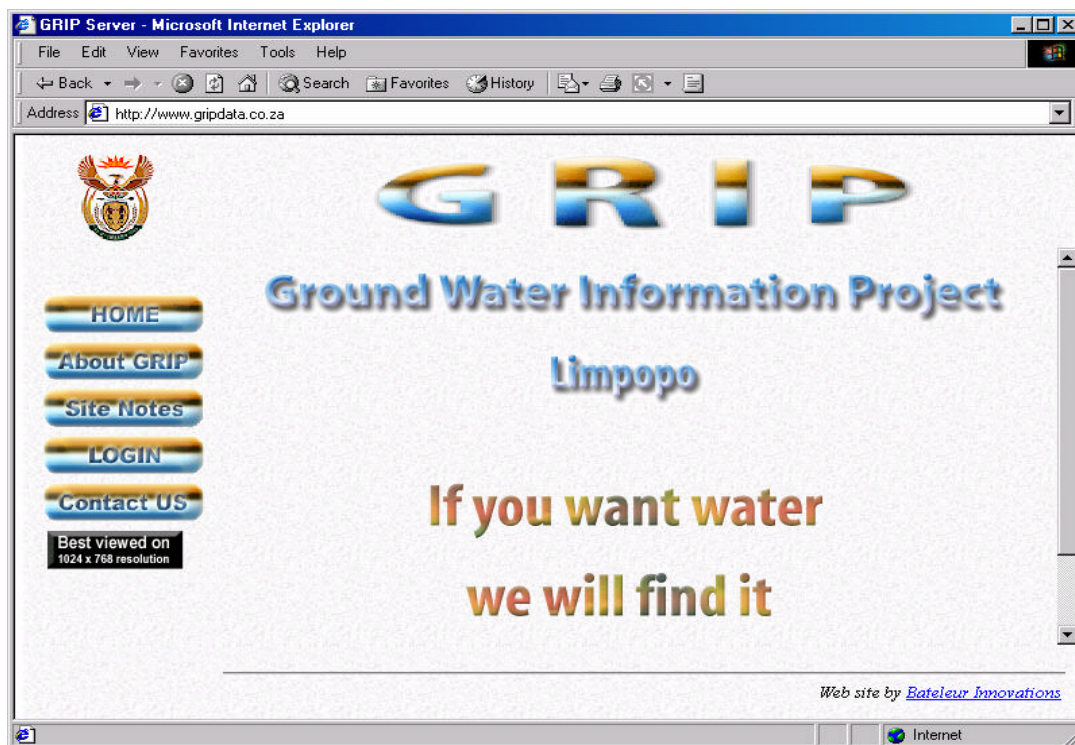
GRIP Server - Microsoft Internet Explorer

File Edit View Favorites Tools Help

Back Search Favorites History

Address http://www.gripdata.co.za

GRIP

Ground Water Information Project

Limpopo

HOME

About GRIP

Site Notes

LOGIN

Contact US

Best viewed on
1024 x 768 resolution

If you want water

we will find it

Web site by Bateleur Innovations

Internet